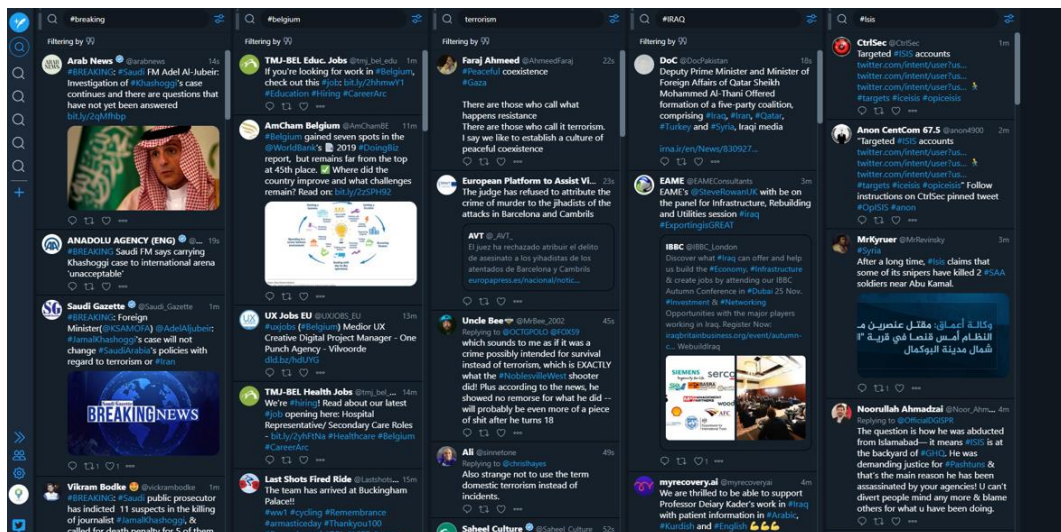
#breaking

Filtering by

Arab News @arabnews 14s
#BREAKING: #Saudi FM Adel Al-Jubeir: Investigation of #Khashoggi's case continues and there are questions that have not yet been answered
bit.ly/2qMfhbp

ANADOLU AGENCY (ENG) 19s
#BREAKING Saudi FM says carrying Khashoggi's case to international arena 'unacceptable'

Saudi Gazette @Saudi_Gazette 1m
#BREAKING: Foreign Minister(@KSAMOFA) @AdelAljubeir: #JamalKhashoggi's case will not change #SaudiArabia's policies with regard to terrorism or #Iran

BREAKING NEWS

Vikram Bodke @vickrambodke 1m
#BREAKING: #Saudi public prosecutor has indicted 11 suspects in the killing of journalist #JamalKhashoggi, & called for death penalty for 5 of them

#belgium

Filtering by

TMJ-BEL Educ. Jobs @tmj_bel_edu 1m
If you're looking for work in #Belgium, check out this #job: bit.ly/2hmwY1 #Education #Hiring #CareerArc

AmCham Belgium @AmChamBE 11m
#Belgium gained seven spots in the @WorldBank's 2019 #DoingBiz report, but remains far from the top at 45th place. ✅ Where did the country improve and what challenges remain? Read on: bit.ly/2zSPH92

UX Jobs EU @UXJOBS_EU 13m
#uxjobs (#Belgium) Medior UX Creative Digital Project Manager - One Punch Agency - Vilvoorde dld.bz/hdUYG

TMJ-BEL Health Jobs @tmj_bel_... 14m
We're #hiring! Read about our latest #job opening here: Hospital Representative/ Secondary Care Roles - bit.ly/2yhFtNa #Healthcare #Belgium #CareerArc

Last Shots Fired Ride @Lastshots... 15m
The team has arrived at Buckingham Palace!!
#ww1 #cycling #Remembrance #armasticeday #Thankyou100

terrorism

Filtering by

Faraj Ahmeed @AhmeedFaraj 22s
#Peaceful coexistence
#Gaza

There are those who call what happens resistance
There are those who call it terrorism.
I say we like to establish a culture of peaceful coexistence

European Platform to Assist Vi... 23s
The judge has refused to attribute the crime of murder to the jihadists of the attacks in Barcelona and Cambrils

AVT @_AVT_
El juez ha rechazado atribuir el delito de asesinato a los yihadistas de los atentados de Barcelona y Cambrils
europapress.es/nacional/notic...

Uncle Bee @MrBee_2002 45s
Replying to @OCTGPOLO @FOX59
which sounds to me as if it was a crime possibly intended for survival instead of terrorism, which is EXACTLY what the #NoblesvilleWest shooter did! Plus according to the news, he showed no remorse for what he did -- will probably be even more of a piece of shit after he turns 18

Ali @sinnetone 49s
Replying to @chrishayes
Also strange not to use the term domestic terrorism instead of incidents.

Saheel Culture @Saheel_Culture 52s

#IRAQ

Filtering by

DoC @DocPakistan 18s
Deputy Prime Minister and Minister of Foreign Affairs of Qatar Sheikh Mohammed Al-Thani Offered formation of a five-party coalition, comprising #Iraq, #Iran, #Qatar, #Turkey and #Syria, Iraqi media

irna.ir/en/News/830927...

EAME @EAMEConsultants 3m
EAME's @SteveRowanUK with be on the panel for Infrastructure, Rebuilding and Utilities session #Iraq #ExportingisGREAT

IBBC @IBBC_London
Discover what #Iraq can offer and help us build the #Economy, #Infrastructure & create jobs by attending our IBBC Autumn Conference in #Dubai 25 Nov. #Investment & #Networking Opportunities with the major players working in Iraq. Register Now: iraqbritainbusiness.org/event/autumn-c... Webuildiraq

myrecovery.ai @myrecoveryai 4m
We are thrilled to be able to support Professor Deiary Kader's work in #Iraq with patient information in #Arabic, #Kurdish and #English 👏👏👏

#Isis

CtrlSec @CtrlSec 1m
Targeted #ISIS accounts
twitter.com/intent/user?us...
twitter.com/intent/user?us...
twitter.com/intent/user?us...
#targets #iceisis #opiceisis

Anon CentCom 67.5 @anon4900 2m
"Targeted #ISIS accounts
twitter.com/intent/user?us...
twitter.com/intent/user?us...
twitter.com/intent/user?us...
#targets #iceisis #opiceisis" Follow instructions on CtrlSec pinned tweet #OpISIS #anon

MrKyruer @MrRevinsky 3m
#Syria
After a long time, #Isis claims that some of its snipers have killed 2 #SAA soldiers near Abu Kamal.

وكالة أعماق: مقتل عنصرين من النظام بـ قنص في قرية "ا" شمال مدينة البوكمال

Noorullah Ahmadzai @Noor_Ahm... 4m
Replying to @OfficialDGISPR
The question is how he was abducted from Islamabad--- it means #ISIS is at the backyard of #GHQ. He was demanding justice for #Pashtuns & that's the main reason he has been assassinated by your agencies! U can't divert people mind any more & blame others for what u have been doing.